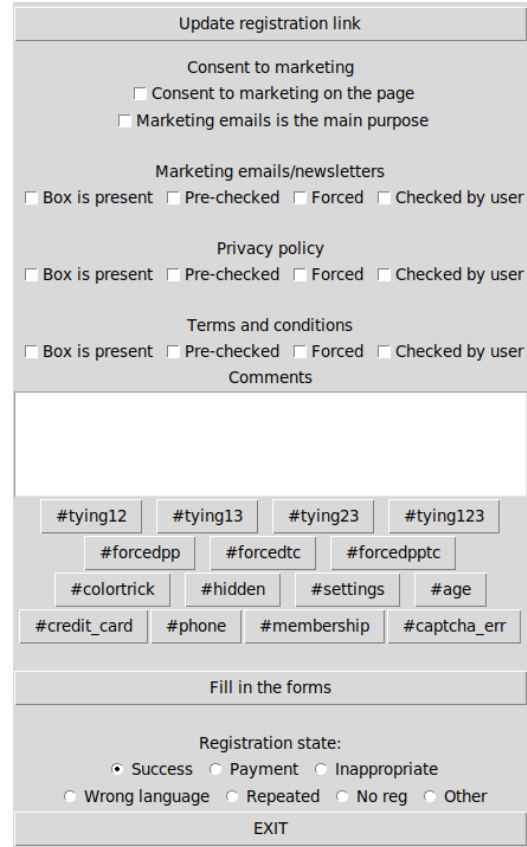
Update registration link

Consent to marketing
☐ Consent to marketing on the page
☐ Marketing emails is the main purpose

Marketing emails/newsletters
☐ Box is present ☐ Pre-checked ☐ Forced ☐ Checked by user

Privacy policy
☐ Box is present ☐ Pre-checked ☐ Forced ☐ Checked by user

Terms and conditions
☐ Box is present ☐ Pre-checked ☐ Forced ☐ Checked by user

Comments

#tying12 #tying13 #tying23 #tying123
#forcedpp #forcedtc #forcedpptc
#colortrick #hidden #settings #age
#credit_card #phone #membership #captcha_err

Fill in the forms

Registration state:
Success Payment Inappropriate
Wrong language Repeated No reg Other

EXIT